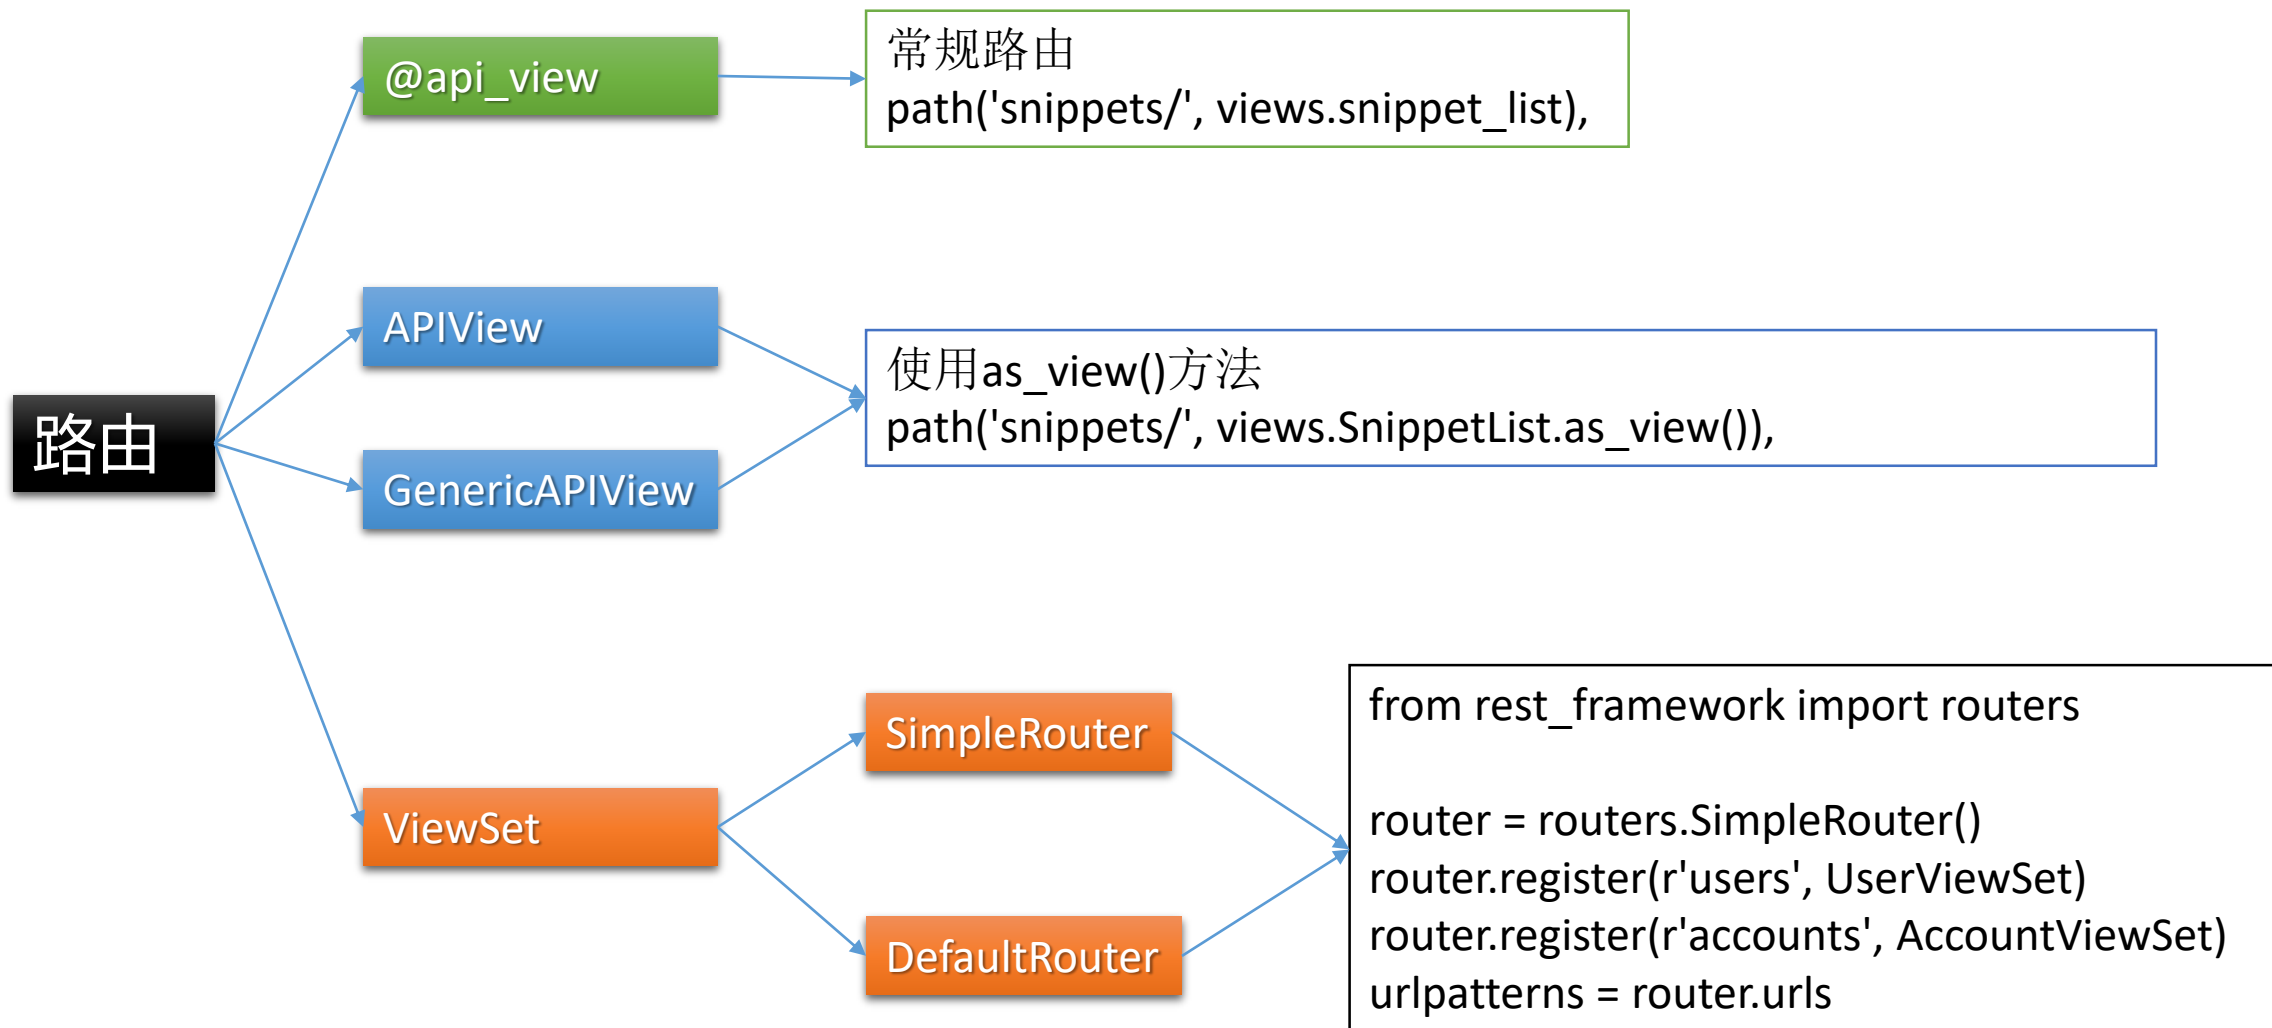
路由

@api_view

常规路由
path('snippets/', views.snippet_list),

APIView

GenericAPIView

使用as_view()方法
path('snippets/', views.SnippetList.as_view()),

ViewSet

SimpleRouter

DefaultRouter

from rest_framework import routers

router = routers.SimpleRouter()
router.register(r'users', UserViewSet)
router.register(r'accounts', AccountViewSet)
urlpatterns = router.urls